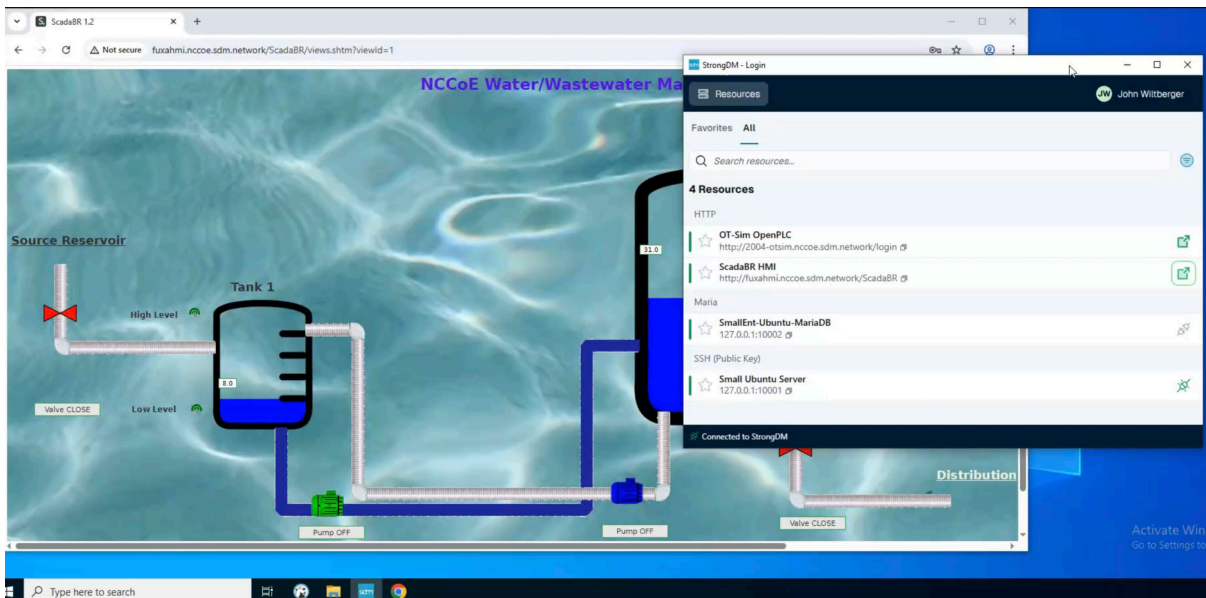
ScadaBR 1.2

Not secure fuxahmi.nccoe.sdm.network/ScadaBR/views.shtm?viewId=1

NCCoE Water/Wastewater Ma

Source Reservoir

Tank 1

High Level

8.0

Valve CLOSE

Low Level

Pump OFF

Pump OFF

31.0

Distribution

Valve CLOSE

StrongDM - Login

Resources

JW John Wiltberger

Favorites All

Search resources...

4 Resources

HTTP

OT-Sim OpenPLC
http://2004-otsim.nccoe.sdm.network/login

ScadaBR HMI
http://fuxahmi.nccoe.sdm.network/ScadaBR

Maria

SmallEnt-Ubuntu-MariaDB
127.0.0.1:10002

SSH (Public Key)

Small Ubuntu Server
127.0.0.1:10001

Connected to StrongDM

Activate Win
Go to Settings to

Type here to search